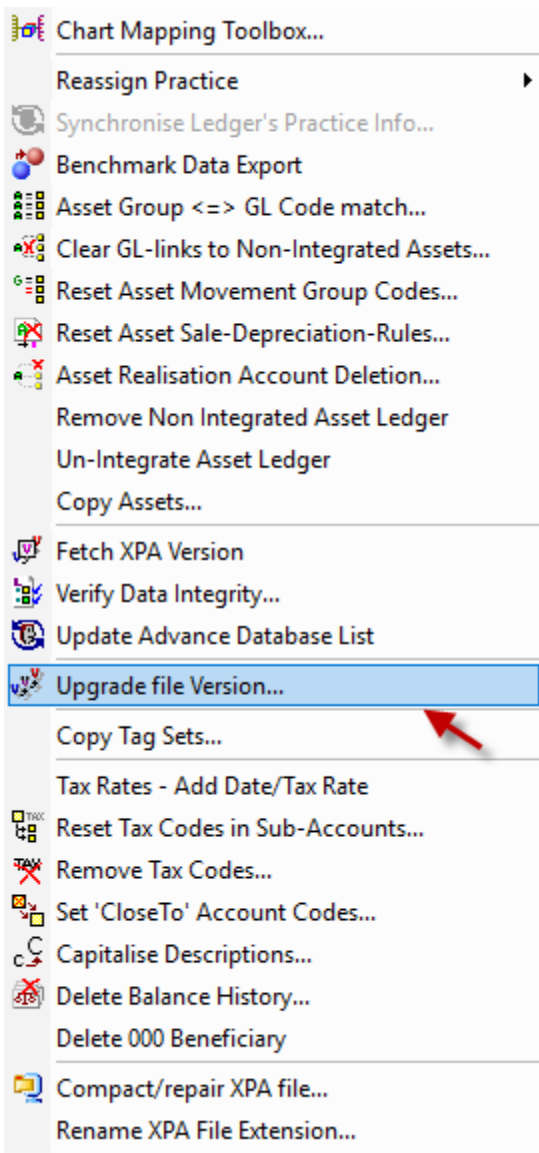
Chart Mapping Toolbox...
Reassign Practice
Synchronise Ledger's Practice Info...
Benchmark Data Export
Asset Group <=> GL Code match...
Clear GL-links to Non-Integrated Assets...
Reset Asset Movement Group Codes...
Reset Asset Sale-Depreciation-Rules...
Asset Realisation Account Deletion...
Remove Non Integrated Asset Ledger
Un-Integrate Asset Ledger
Copy Assets...
Fetch XPA Version
Verify Data Integrity...
Update Advance Database List
Upgrade file Version...
Copy Tag Sets...
Tax Rates - Add Date/Tax Rate
Reset Tax Codes in Sub-Accounts...
Remove Tax Codes...
Set 'CloseTo' Account Codes...
Capitalise Descriptions...
Delete Balance History...
Delete 000 Beneficiary
Compact/repair XPA file...
Rename XPA File Extension...